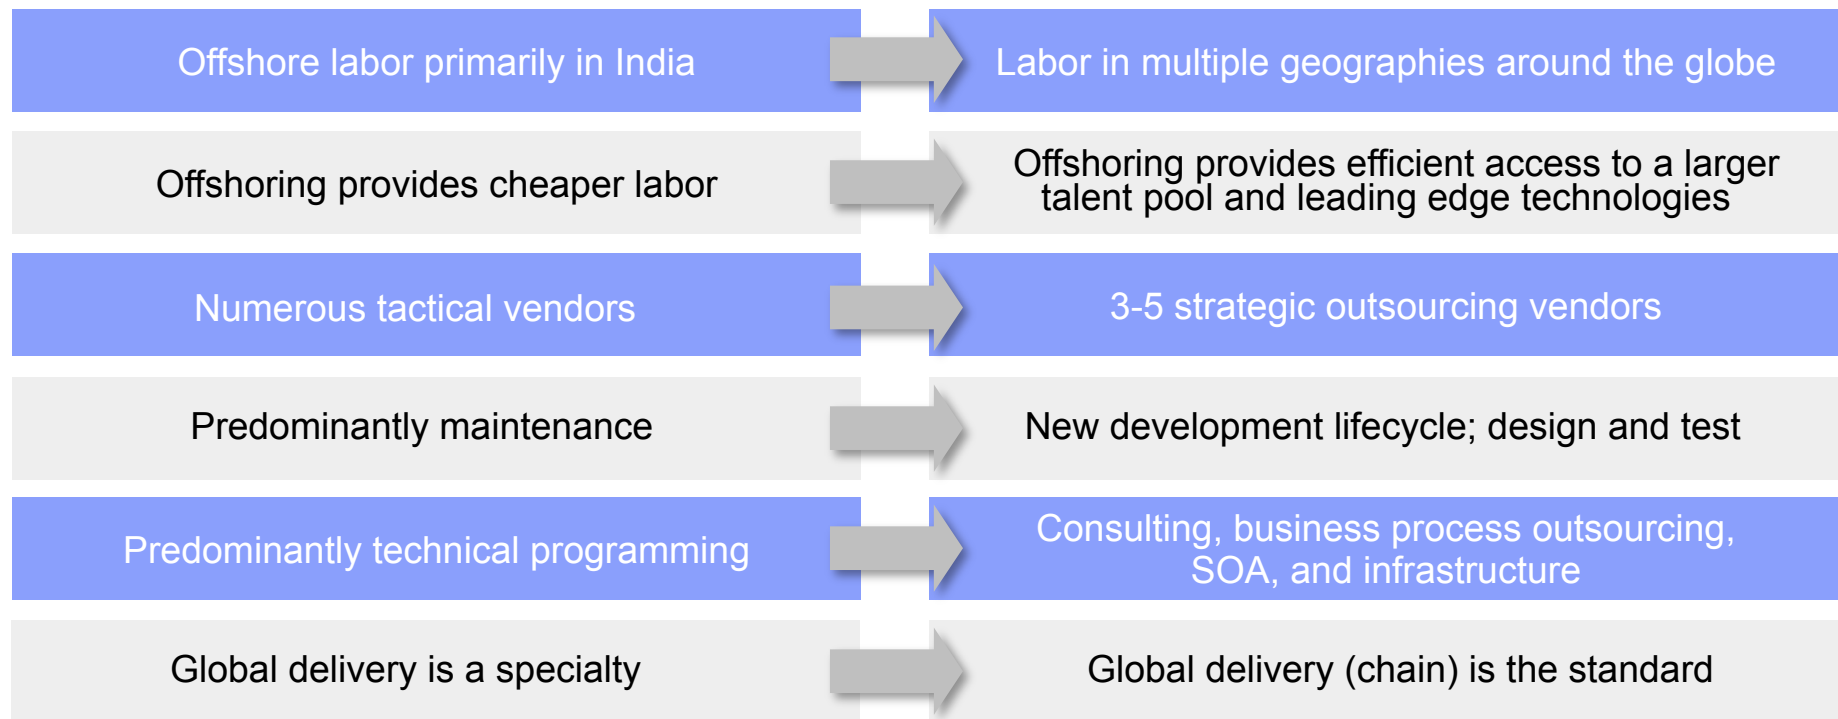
Offshore labor primarily in India

Labor in multiple geographies around the globe

Offshoring provides cheaper labor

Offshoring provides efficient access to a larger talent pool and leading edge technologies

Numerous tactical vendors

3-5 strategic outsourcing vendors

Predominantly maintenance

New development lifecycle; design and test

Predominantly technical programming

Consulting, business process outsourcing, SOA, and infrastructure

Global delivery is a specialty

Global delivery (chain) is the standard